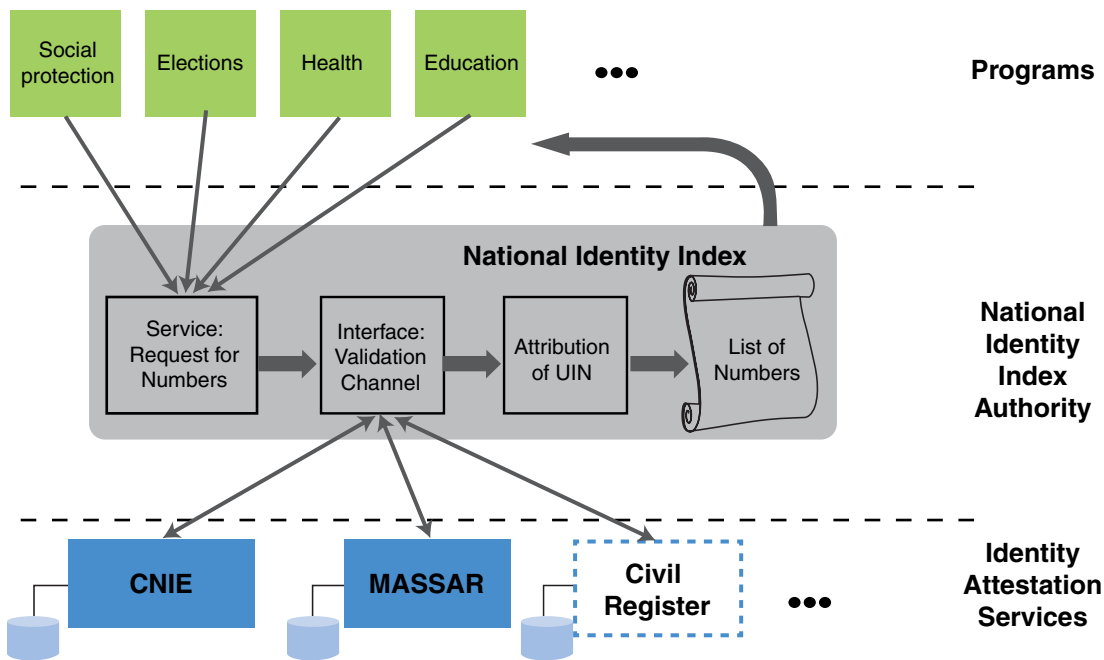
Social protection

Elections

Health

Education

•••

Programs

National Identity Index

Service: Request for Numbers

Interface: Validation Channel

Attribution of UIN

List of Numbers

National Identity Index Authority

CNIE

MASSAR

Civil Register

•••

Identity Attestation Services